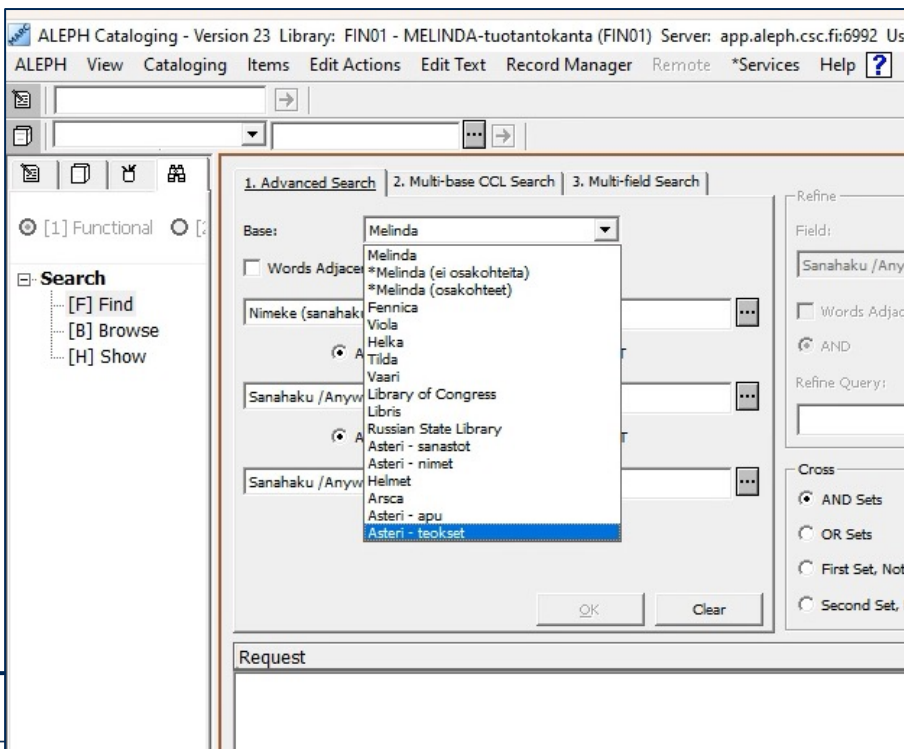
ALEPH Cataloging - Version 23 Library: FIN01 - MELINDA-tuotantokanta (FIN01) Server: app.aleph.csc.fi:6992 Us

ALEPH View Cataloging Items Edit Actions Edit Text Record Manager Remote *Services Help ?

[1] Functional [2

Search
[F] Find
[B] Browse
[H] Show

1. Advanced Search | 2. Multi-base CCL Search | 3. Multi-field Search

Base: Melinda

Words Adjacen

Nimeke (sanahaku

Sanahaku /Anyw

Sanahaku /Anyw

Melinda
*Melinda (ei osakohteita)
*Melinda (osakohteet)
Fennica
Viola
Helka
Tilda
Vaari
Library of Congress
Libris
Russian State Library
Asteri - sanastot
Asteri - nimet
Helmet
Arsca
Asteri - apu
Asteri - teokset

OK Clear

Refine
Field:
Sanahaku /Any
Words Adjac
AND
Refine Query:

Cross
AND Sets
OR Sets
First Set, Not
Second Set,

Request